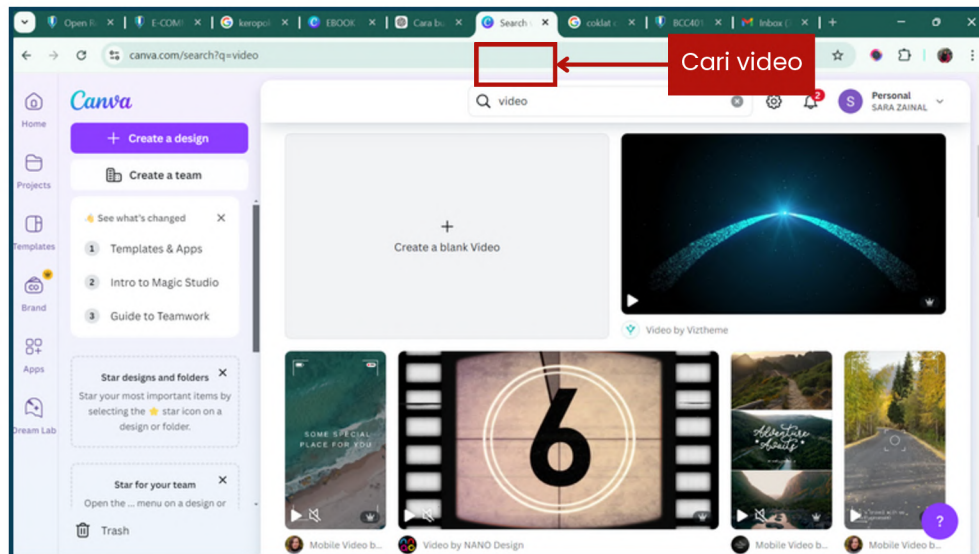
Open R | E-COM | keropo | EBOOK | Cara bu | Search | coklat | BCC40 | Inbox

canva.com/search?q=video

Cari video

Canva

Home

Projects

Templates

Brand

Apps

Dream Lab

+ Create a design

Create a team

👋 See what's changed

1 Templates & Apps

2 Intro to Magic Studio

3 Guide to Teamwork

Star designs and folders

Star your most important items by selecting the ⭐ star icon on a design or folder.

Star for your team

Open the ... menu on a design or

Trash

video

2

S

Personal
SARA ZAINAL

+
Create a blank Video

Video by Viztheme

SOME SPECIAL PLACE FOR YOU

6

Adventure Awaits

Mobile Video b...

Video by NANO Design

Mobile Video b...

Mobile Video b...

?